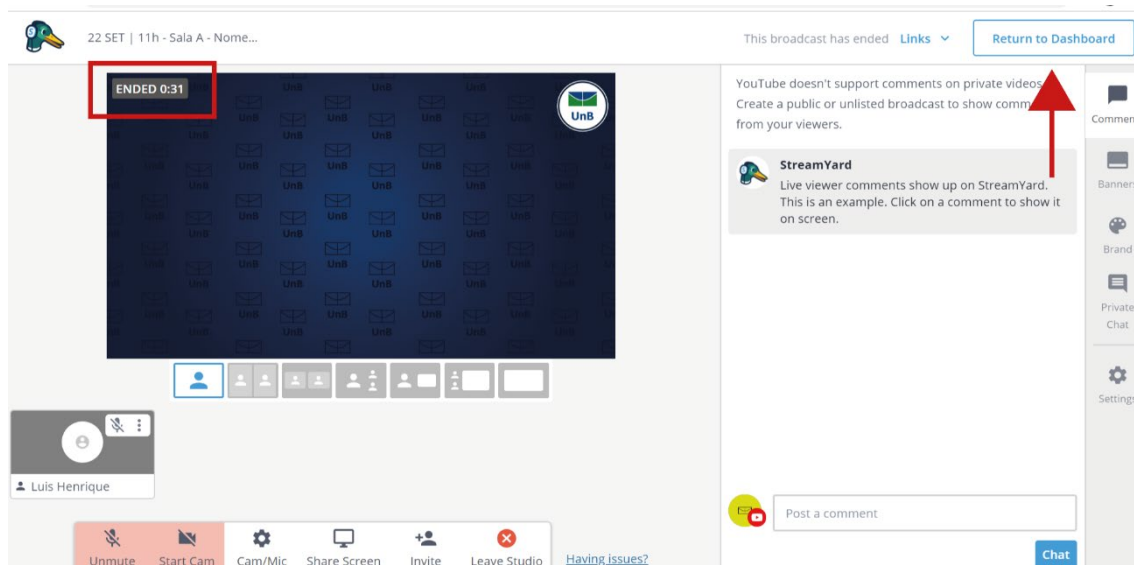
22 SET | 11h - Sala A - Nome...

This broadcast has ended Links

Return to Dashboard

ENDED 0:31

UnB

YouTube doesn't support comments on private videos. Create a public or unlisted broadcast to show comm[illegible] from your viewers.

StreamYard
Live viewer comments show up on StreamYard. This is an example. Click on a comment to show it on screen.

Commen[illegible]

Banner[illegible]

Brand

Private Chat

Setting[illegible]

Luis Henrique

Post a comment

Chat

Unmute Start Cam Cam/Mic Share Screen Invite Leave Studio

Having issues?